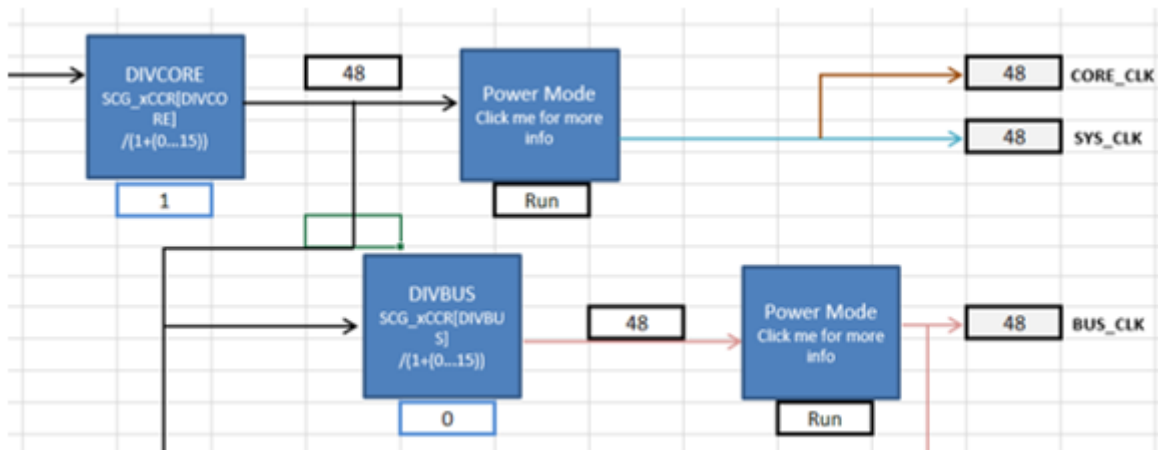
DIVCORE
SCG_xCCR[DIVCORE]
/(1+(0...15))

1

48

Power Mode
Click me for more info

Run

48 CORE_CLK

48 SYS_CLK

DIVBUS
SCG_xCCR[DIVBUS]
/(1+(0...15))

0

48

Power Mode
Click me for more info

Run

48 BUS_CLK